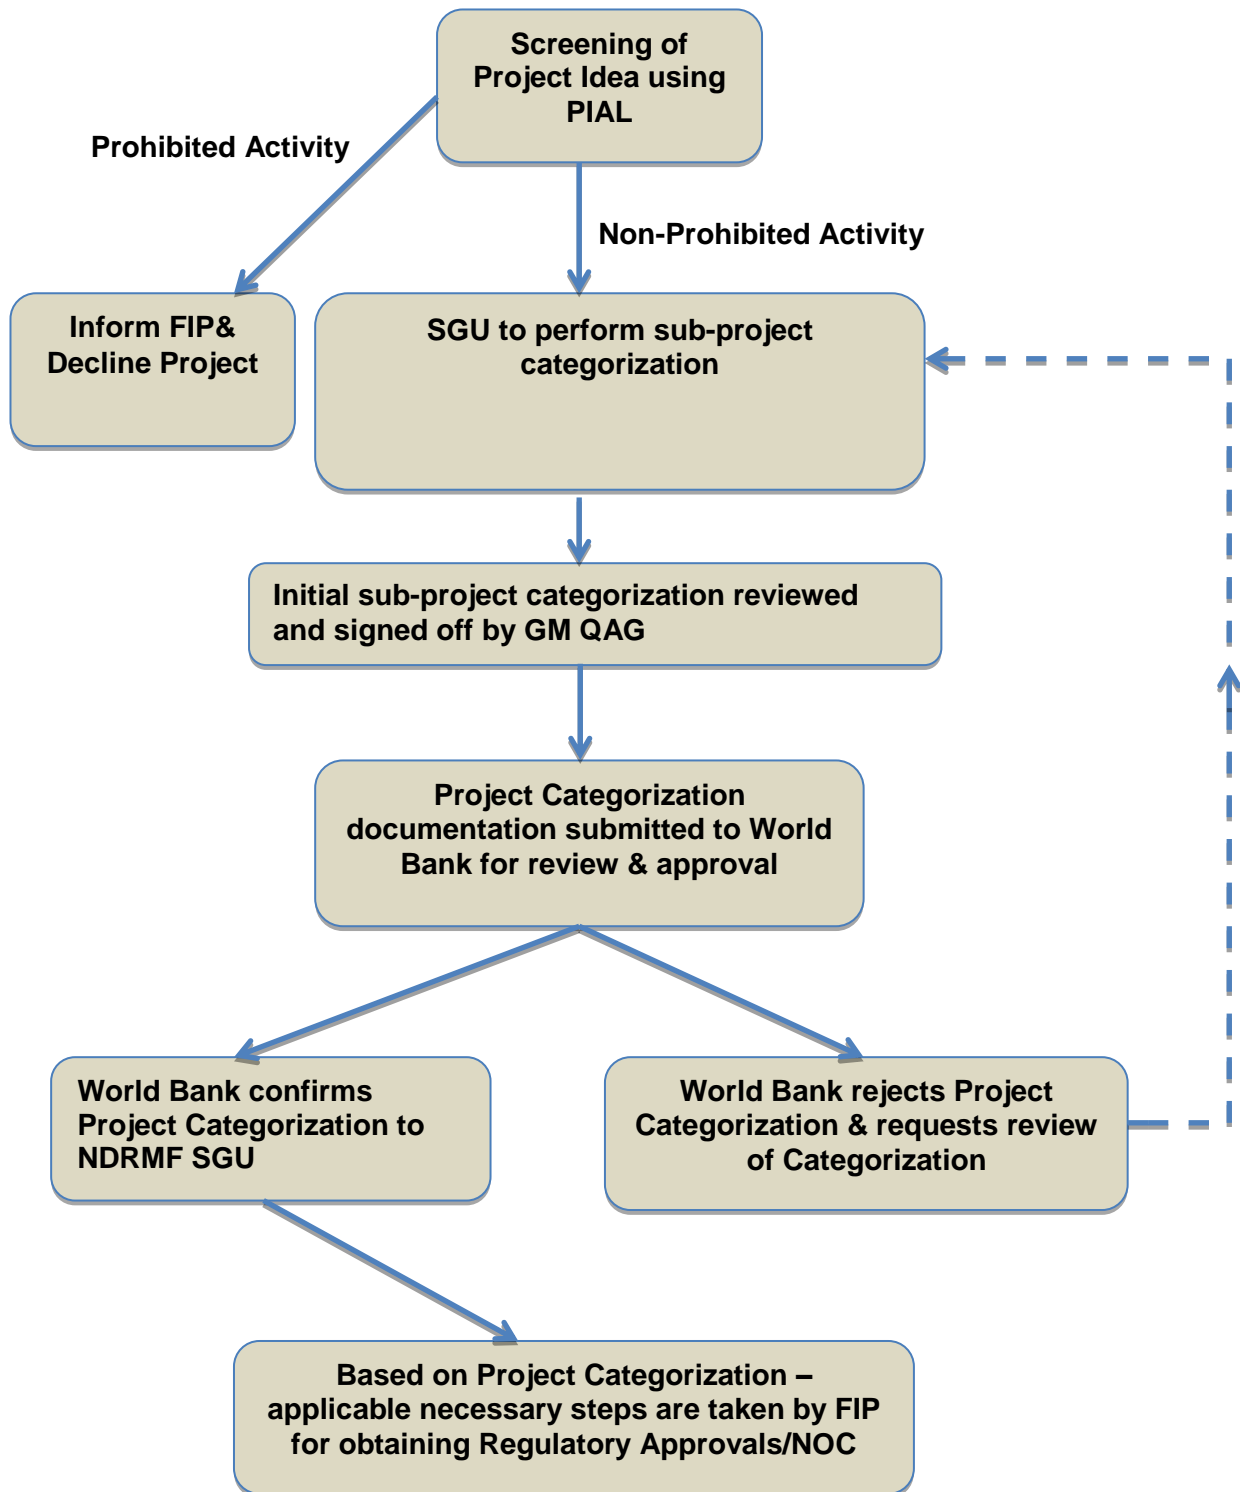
Screening of Project Idea using PIAL

Prohibited Activity

Non-Prohibited Activity

Inform FIP& Decline Project

SGU to perform sub-project categorization

Initial sub-project categorization reviewed and signed off by GM QAG

Project Categorization documentation submitted to World Bank for review & approval

World Bank confirms Project Categorization to NDRMF SGU

World Bank rejects Project Categorization & requests review of Categorization

Based on Project Categorization – applicable necessary steps are taken by FIP for obtaining Regulatory Approvals/NOC